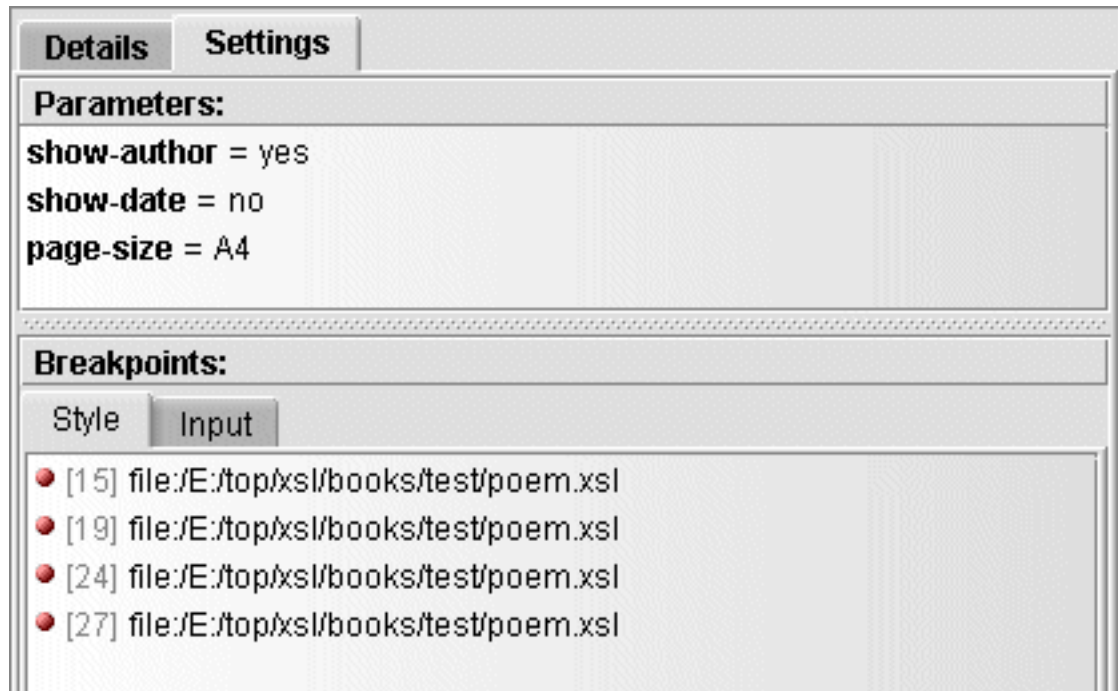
Details Settings

Parameters:

**show-author** = yes

**show-date** = no

**page-size** = A4

Breakpoints:

Style Input

[15] file:/E:/top/xsl/books/test/poem.xsl

[19] file:/E:/top/xsl/books/test/poem.xsl

[24] file:/E:/top/xsl/books/test/poem.xsl

[27] file:/E:/top/xsl/books/test/poem.xsl